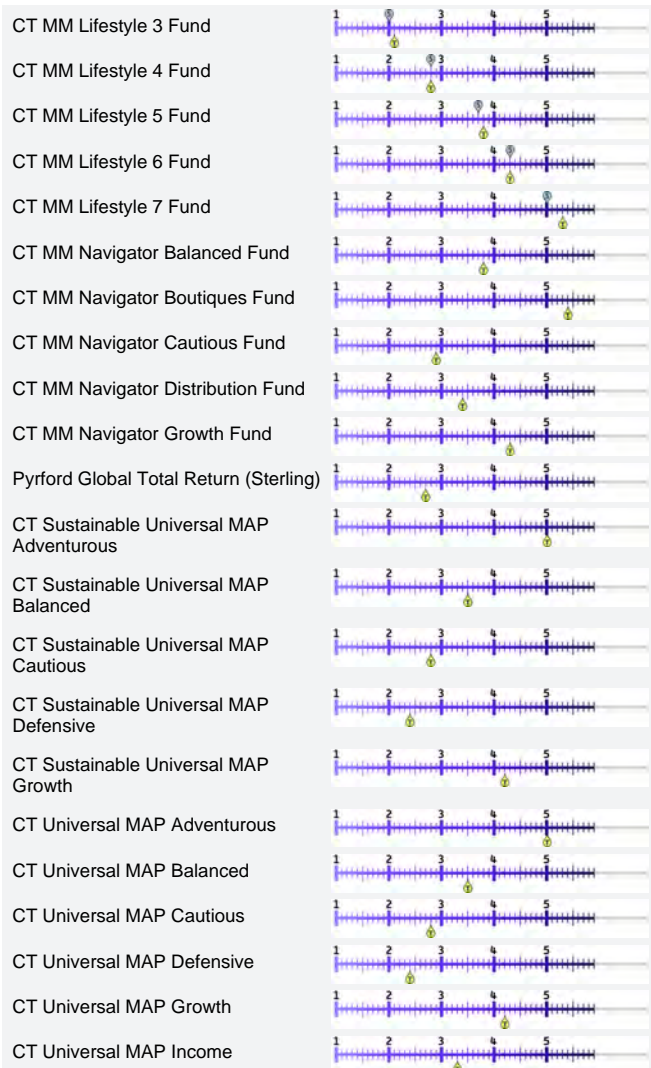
CT MM Lifestyle 3 Fund
1 2 3 4 5

CT MM Lifestyle 4 Fund
1 2 3 4 5

CT MM Lifestyle 5 Fund
1 2 3 4 5

CT MM Lifestyle 6 Fund
1 2 3 4 5

CT MM Lifestyle 7 Fund
1 2 3 4 5

CT MM Navigator Balanced Fund
1 2 3 4 5

CT MM Navigator Boutiques Fund
1 2 3 4 5

CT MM Navigator Cautious Fund
1 2 3 4 5

CT MM Navigator Distribution Fund
1 2 3 4 5

CT MM Navigator Growth Fund
1 2 3 4 5

Pyrford Global Total Return (Sterling)
1 2 3 4 5

CT Sustainable Universal MAP Adventurous
1 2 3 4 5

CT Sustainable Universal MAP Balanced
1 2 3 4 5

CT Sustainable Universal MAP Cautious
1 2 3 4 5

CT Sustainable Universal MAP Defensive
1 2 3 4 5

CT Sustainable Universal MAP Growth
1 2 3 4 5

CT Universal MAP Adventurous
1 2 3 4 5

CT Universal MAP Balanced
1 2 3 4 5

CT Universal MAP Cautious
1 2 3 4 5

CT Universal MAP Defensive
1 2 3 4 5

CT Universal MAP Growth
1 2 3 4 5

CT Universal MAP Income
1 2 3 4 5